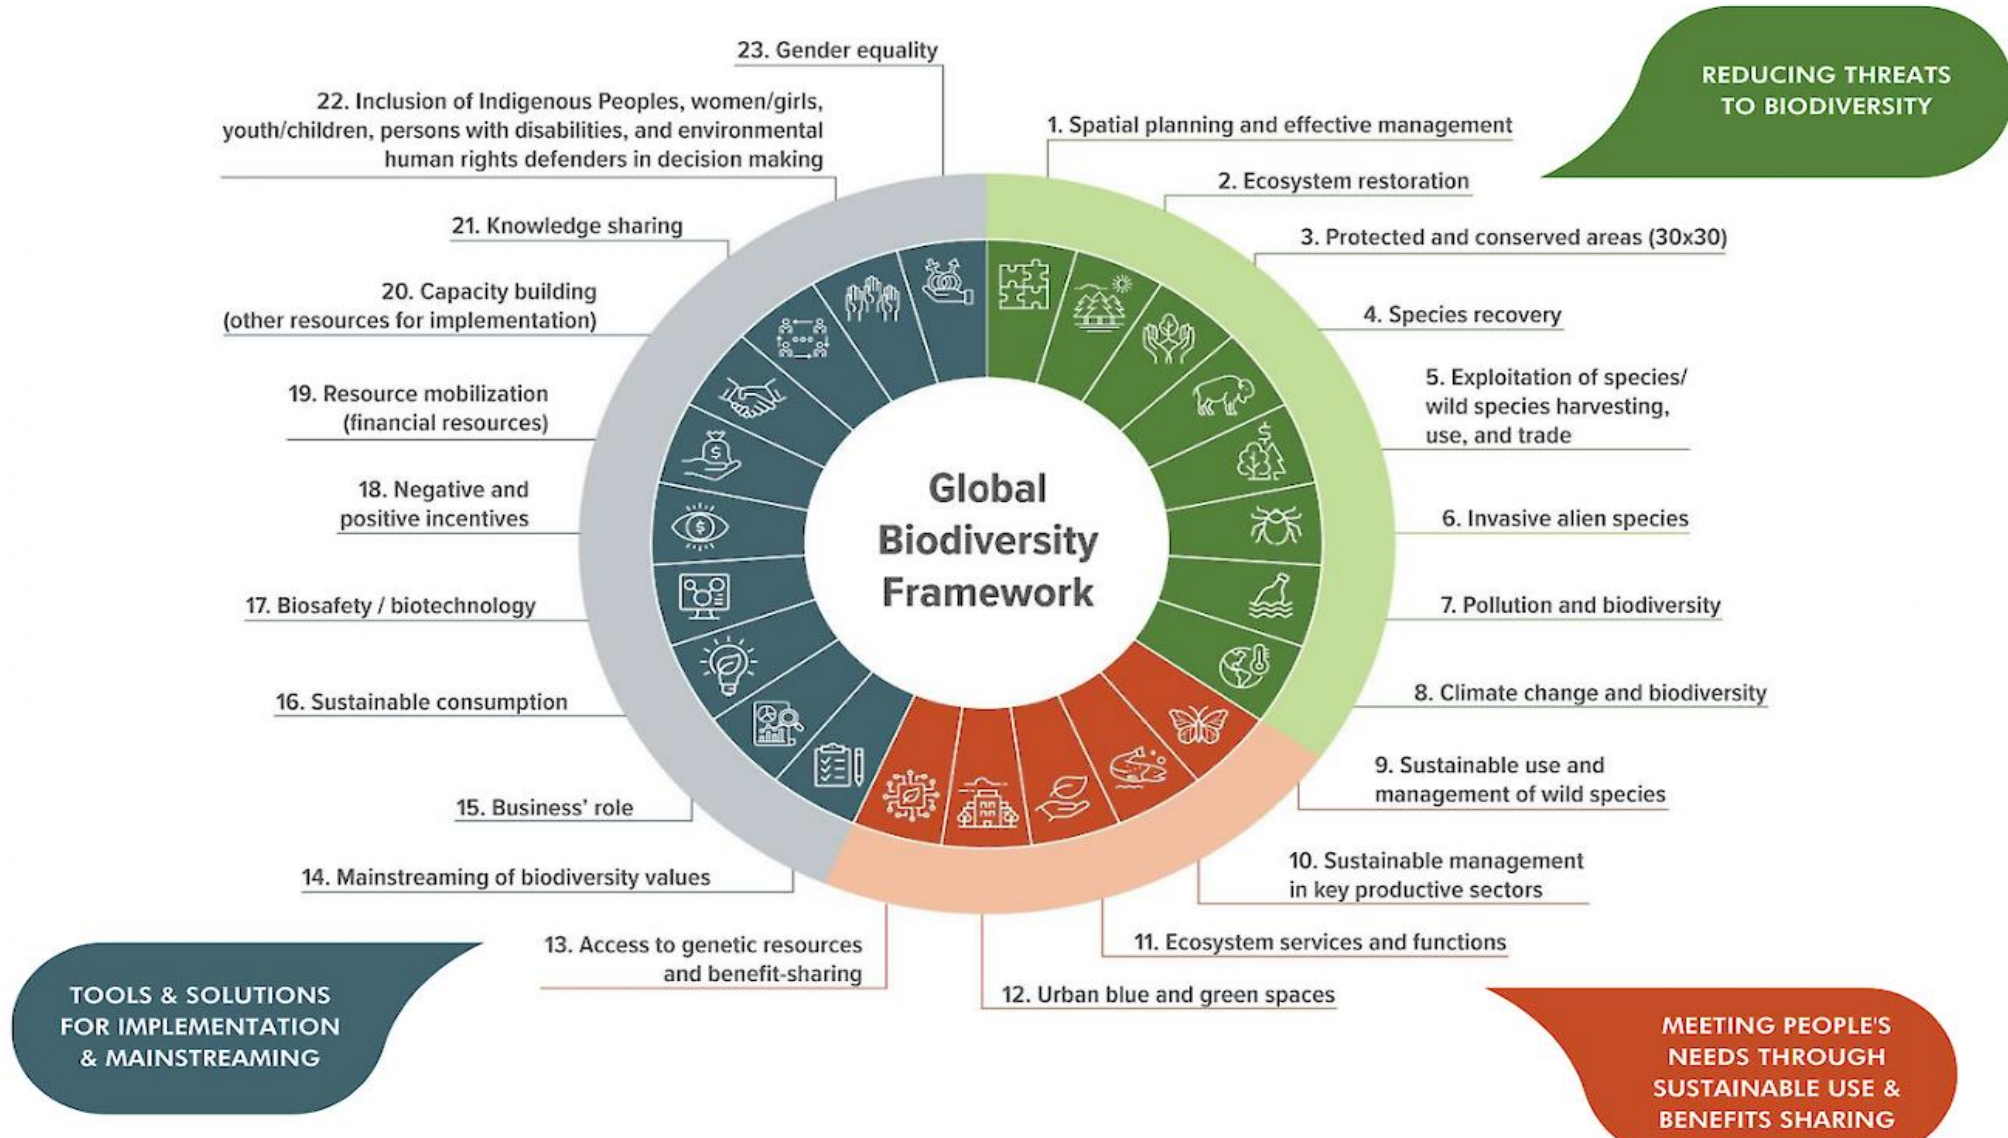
REDUCING THREATS TO BIODIVERSITY

23. Gender equality

22. Inclusion of Indigenous Peoples, women/girls, youth/children, persons with disabilities, and environmental human rights defenders in decision making

1. Spatial planning and effective management

2. Ecosystem restoration

21. Knowledge sharing

3. Protected and conserved areas (30x30)

20. Capacity building (other resources for implementation)

4. Species recovery

19. Resource mobilization (financial resources)

5. Exploitation of species/ wild species harvesting, use, and trade

18. Negative and positive incentives

Global Biodiversity Framework

6. Invasive alien species

17. Biosafety / biotechnology

7. Pollution and biodiversity

16. Sustainable consumption

8. Climate change and biodiversity

9. Sustainable use and management of wild species

15. Business' role

10. Sustainable management in key productive sectors

14. Mainstreaming of biodiversity values

11. Ecosystem services and functions

13. Access to genetic resources and benefit-sharing

12. Urban blue and green spaces

TOOLS & SOLUTIONS FOR IMPLEMENTATION & MAINSTREAMING

MEETING PEOPLE'S NEEDS THROUGH SUSTAINABLE USE & BENEFITS SHARING